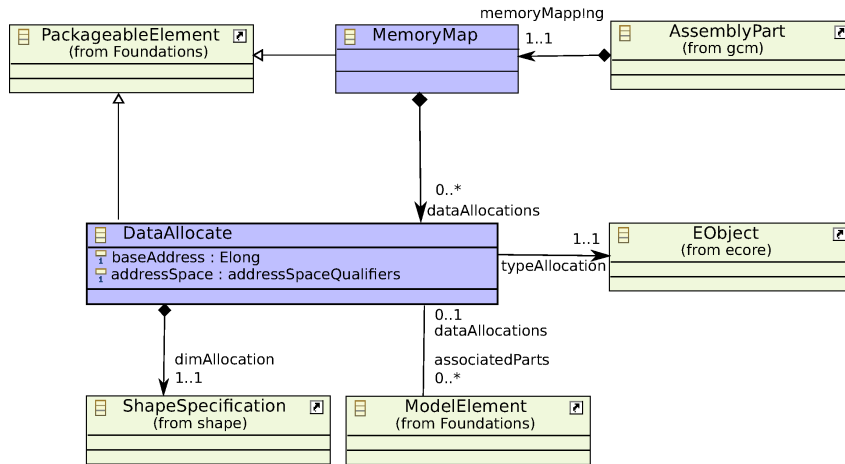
PackageableElement
(from Foundations)

MemoryMap

memoryMapping
1..1

AssemblyPart
(from gcm)

0..*
dataAllocations

DataAllocate
baseAddress : Elong
addressSpace : addressSpaceQualifiers

1..1
typeAllocation

EObject
(from ecore)

0..1
dataAllocations

associatedParts
0..*

dimAllocation
1..1

ShapeSpecification
(from shape)

ModelElement
(from Foundations)